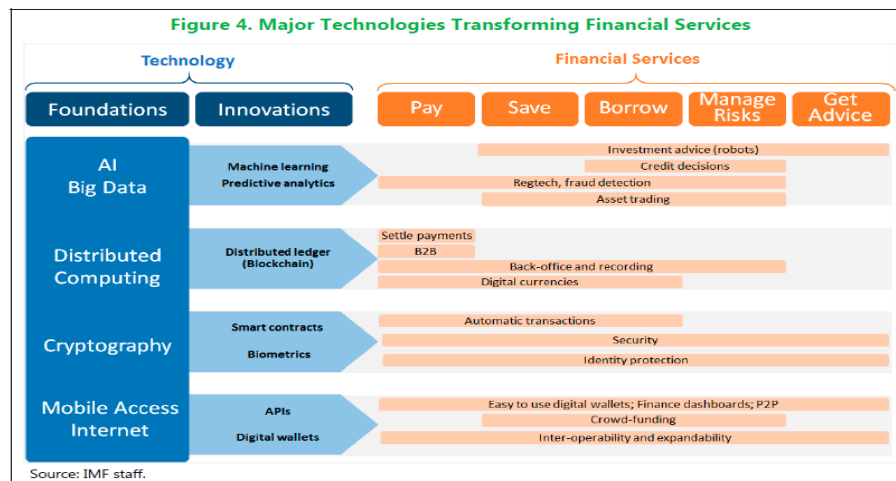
Figure 4. Major Technologies Transforming Financial Services

Technology

Financial Services

Foundations

Innovations

Pay

Save

Borrow

Manage Risks

Get Advice

AI
Big Data

Machine learning
Predictive analytics

Investment advice (robots)

Credit decisions

Regtech, fraud detection

Asset trading

Distributed Computing

Distributed ledger (Blockchain)

Settle payments

B2B

Back-office and recording

Digital currencies

Cryptography

Smart contracts

Biometrics

Automatic transactions

Security

Identity protection

Mobile Access
Internet

APIs

Digital wallets

Easy to use digital wallets; Finance dashboards; P2P

Crowd-funding

Inter-operability and expandability

Source: IMF staff.